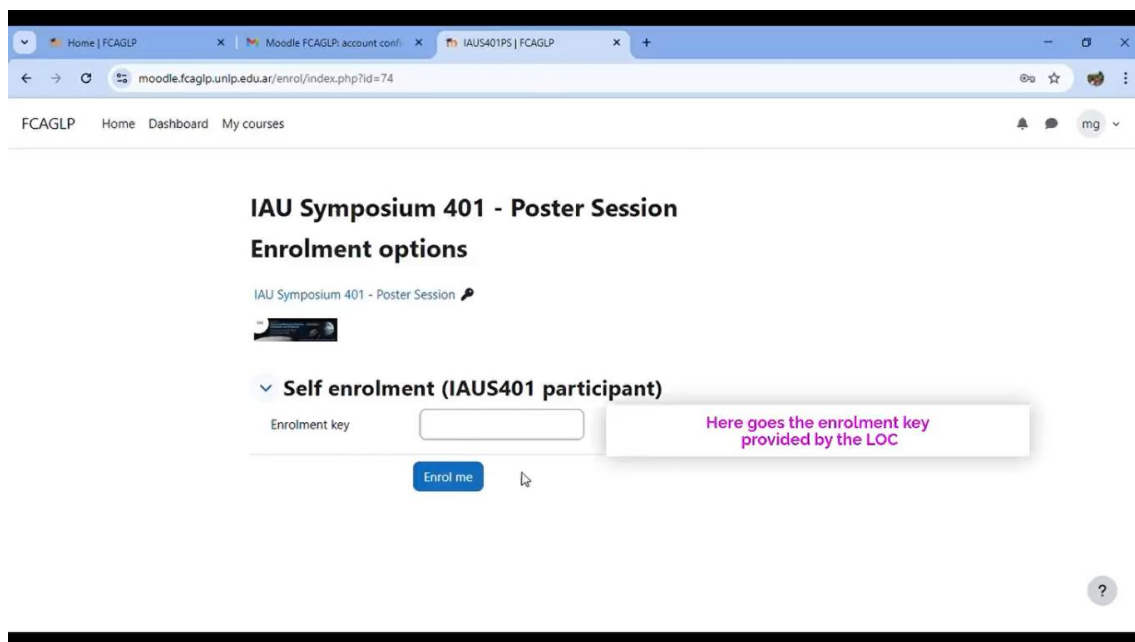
Home | FCAGLP
Moodle FCAGLP: account confi
IAUS401PS | FCAGLP
moodle.fcaglp.unlp.edu.ar/enrol/index.php?id=74

FCAGLP Home Dashboard My courses
mg

IAU Symposium 401 - Poster Session

Enrolment options

IAU Symposium 401 - Poster Session

Self enrolment (IAUS401 participant)

Enrolment key

Here goes the enrolment key provided by the LOC

Enrol me

?